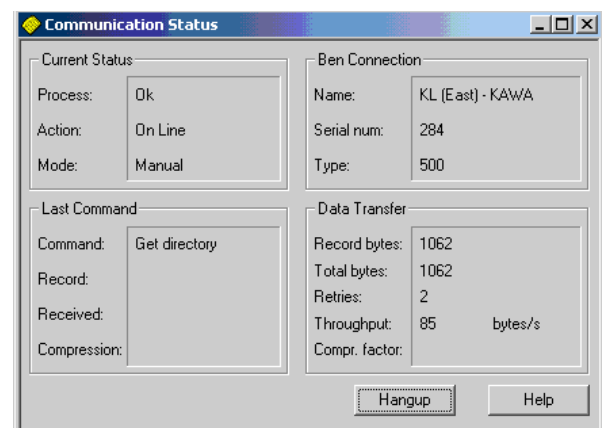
Communication Status

Current Status
Process: Ok
Action: On Line
Mode: Manual

Ben Connection
Name: KL (East) - KAWA
Serial num: 284
Type: 500

Last Command
Command: Get directory
Record:
Received:
Compression:

Data Transfer
Record bytes: 1062
Total bytes: 1062
Retries: 2
Throughput: 85 bytes/s
Compr. factor:

Hangup
Help